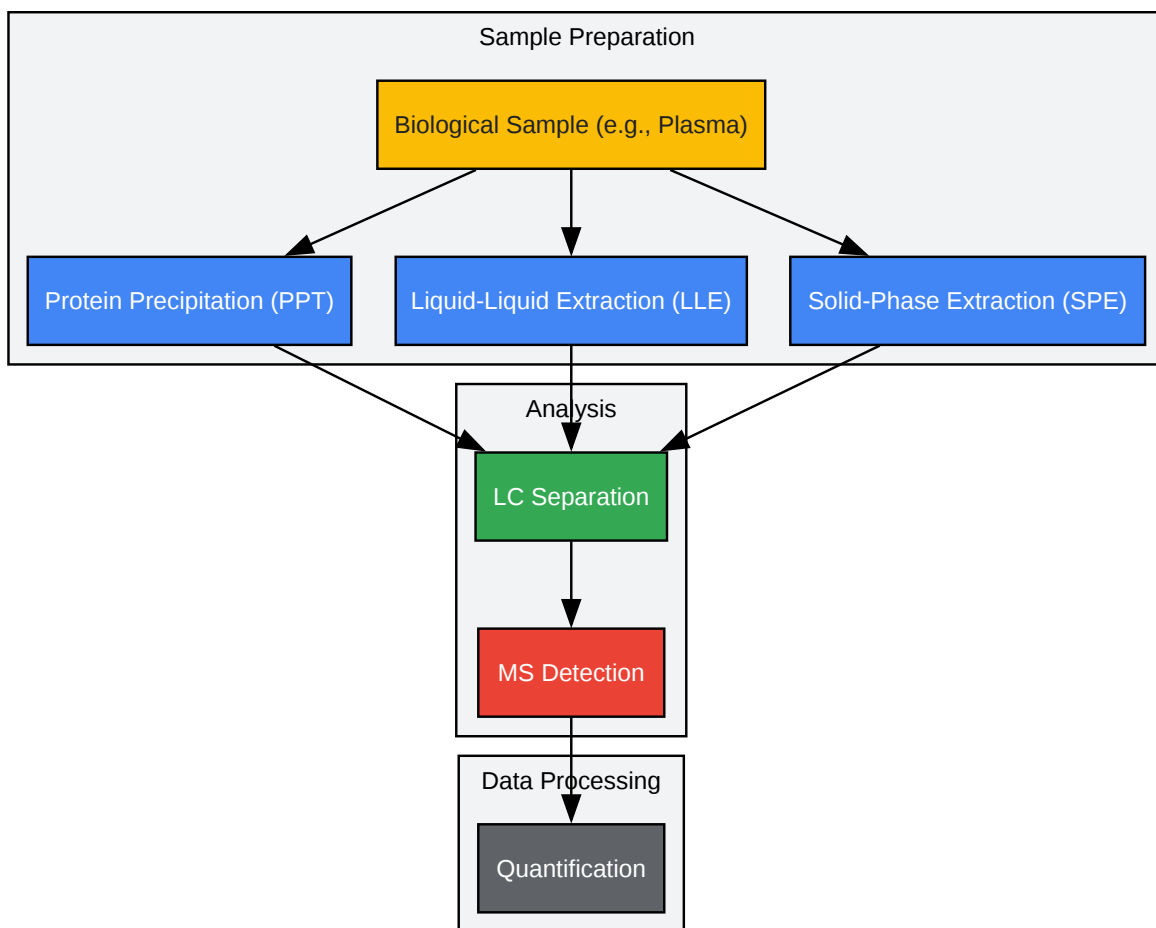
Sample Preparation

Biological Sample (e.g., Plasma)

Protein Precipitation (PPT)

Liquid-Liquid Extraction (LLE)

Solid-Phase Extraction (SPE)

Analysis

LC Separation

MS Detection

Data Processing

Quantification